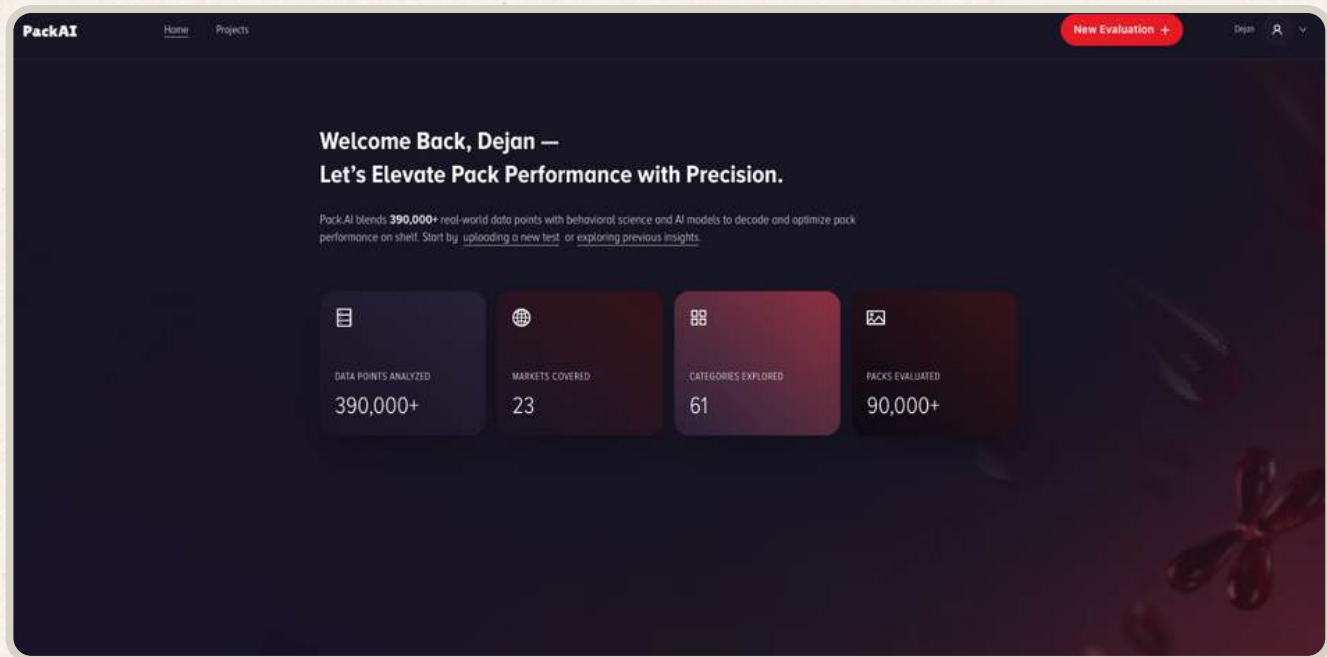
PackAI

Home

Projects

New Evaluation +

Dejan

Welcome Back, Dejan —
Let's Elevate Pack Performance with Precision.

Pack.AI blends 390,000+ real-world data points with behavioral science and AI models to decode and optimize pack performance on shelf. Start by uploading a new test or exploring previous insights.

DATA POINTS ANALYZED
390,000+

MARKETS COVERED
23

CATEGORIES EXPLORED
61

PACKS EVALUATED
90,000+